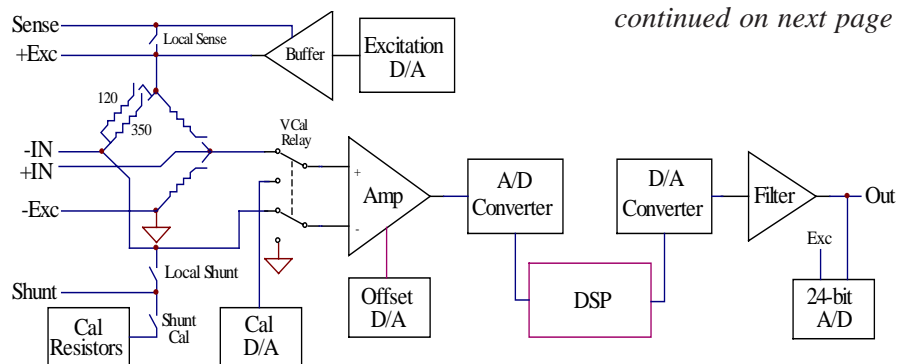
continued on next page

Sense
+Exc
Local Sense
Buffer
Excitation D/A
120
350
-IN
+IN
-Exc
VCal Relay
+
-
Amp
A/D Converter
D/A Converter
Filter
Out
Exc
24-bit A/D
DSP
Offset D/A
Local Shunt
Shunt
Shunt Cal
Cal Resistors
Cal D/A